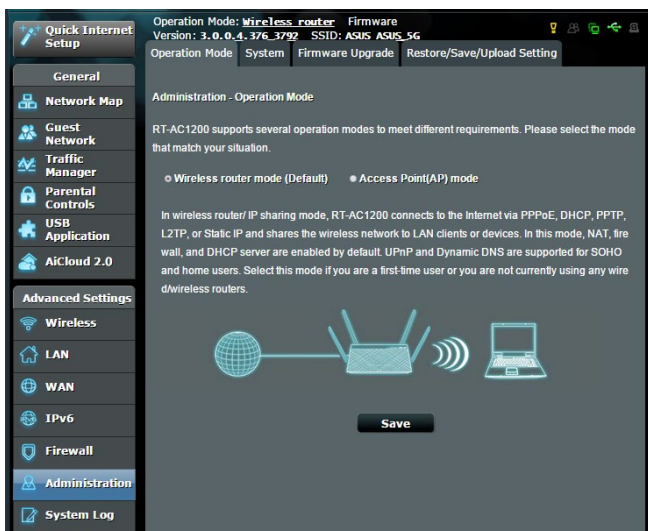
Quick Internet Setup

General

Network Map

Guest Network

Traffic Manager

Parental Controls

USB Application

AiCloud 2.0

Advanced Settings

Wireless

LAN

WAN

IPv6

Firewall

Administration

System Log

Operation Mode: Wireless router Firmware Version: 3.0.0.4.376_3792 SSID: ASUS ASUS_5G

Operation Mode System Firmware Upgrade Restore/Save/Upload Setting

Administration - Operation Mode

RT-AC1200 supports several operation modes to meet different requirements. Please select the mode that match your situation.

Wireless router mode (Default) Access Point(AP) mode

In wireless router/ IP sharing mode, RT-AC1200 connects to the Internet via PPPoE, DHCP, PPTP, L2TP, or Static IP and shares the wireless network to LAN clients or devices. In this mode, NAT, fire wall, and DHCP server are enabled by default. UPnP and Dynamic DNS are supported for SOHO and home users. Select this mode if you are a first-time user or you are not currently using any wire d/wireless routers.

Save